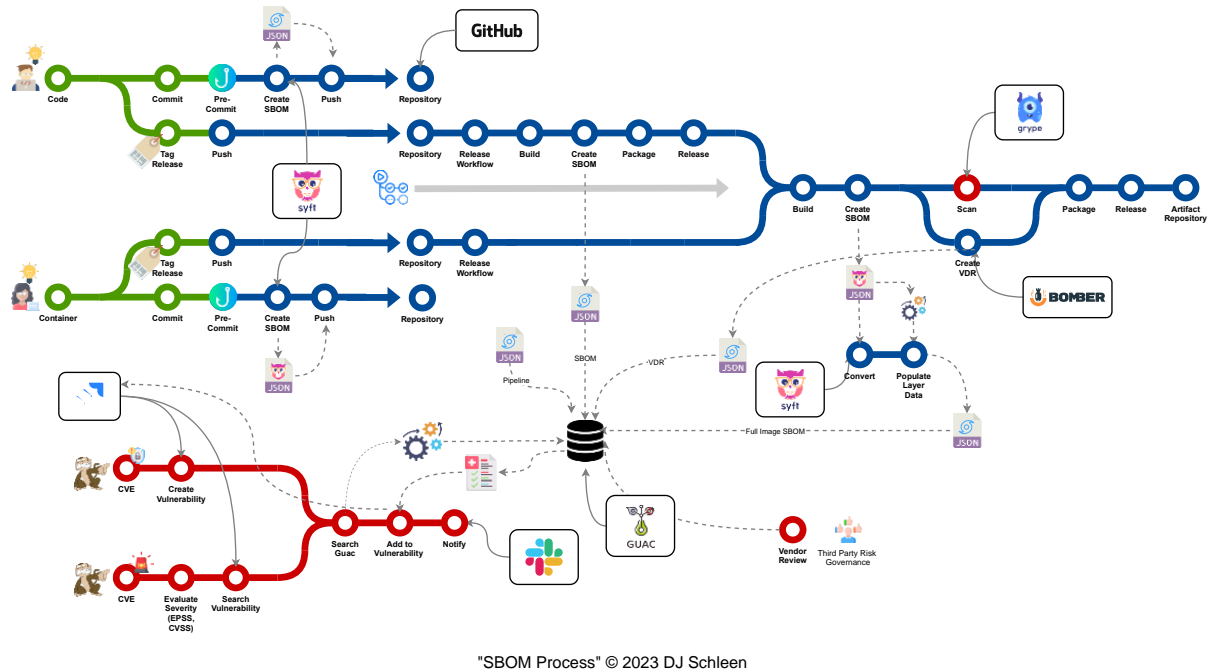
JSON

GitHub

Code

Commit

Pre-Commit

Create SBOM

Push

Repository

Tag Release

Push

Repository

Release Workflow

Build

Create SBOM

Package

Release

grype

syft

Build

Create SBOM

Scan

Package

Release

Artifact Repository

Create VDR

Tag Release

Push

Repository

Release Workflow

BOMBER

Container

Commit

Pre-Commit

Create SBOM

Push

Repository

JSON

JSON

JSON

JSON

SBOM

VDR

JSON

Pipeline

Convert

Populate Layer Data

syft

JSON

Full Image SBOM

JSON

CVE

Create Vulnerability

Search Guac

Add to Vulnerability

Notify

GUAC

Vendor Review

Third Party Risk Governance

CVE

Evaluate Severity (EPSS, CVSS)

Search Vulnerability

"SBOM Process" © 2023 DJ Schleen